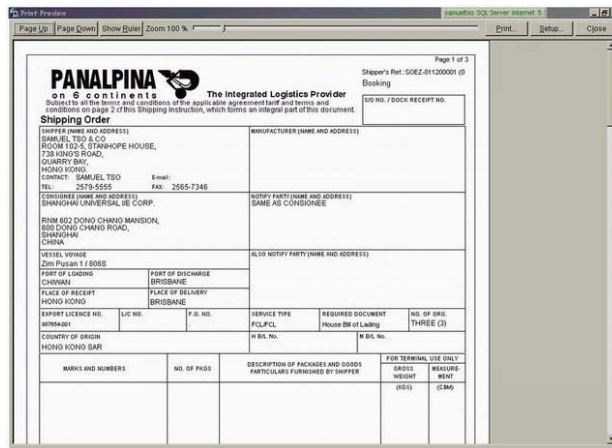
Print Preview

samueltso SQL Server internet 5

Page Up | Page Down | Show Ruler | Zoom 100 % | Print... | Setup... | Close

Page 1 of 3

Shipper's Ref.: SOEZ-011200001 (0

Booking

PANALPINA

on 6 continents

The Integrated Logistics Provider

Subject to all the terms and conditions of the applicable agreement tariff and terms and conditions on page 2 of this Shipping Instruction, which forms an integral part of this document.

Shipping Order

S/O NO. / DOCK RECEIPT NO.

SHIPPER (NAME AND ADDRESS)
SAMUEL TSO & CO
ROOM 102-5, STANHOPE HOUSE,
738 KING'S ROAD,
QUARRY BAY,
HONG KONG
CONTACT: SAMUEL TSO E-mail:
TEL: 2579-5555 FAX: 2565-7346

MANUFACTURER (NAME AND ADDRESS)

CONSIGNEE (NAME AND ADDRESS)
SHANGHAI UNIVERSAL I/E CORP.

RNM 602 DONG CHANG MANSION,
600 DONG CHANG ROAD,
SHANGHAI
CHINA

NOTIFY PARTY (NAME AND ADDRESS)
SAME AS CONSIGNEE

VESSEL VOYAGE
Zim Pusan 1 / 806S

ALSO NOTIFY PARTY (NAME AND ADDRESS)

| PORT OF LOADING | PORT OF DISCHARGE |
|---|---|
| CHIWAN | BRISBANE |
| PLACE OF RECEIPT | PLACE OF DELIVERY |
| HONG KONG | BRISBANE |

| EXPORT LICENCE NO. | L/C NO. | P.O. NO. | SERVICE TYPE | REQUIRED DOCUMENT | NO. OF ORG. |
|---|---|---|---|---|---|
| 007654-001 | | | FCL/FCL | House Bill of Lading | THREE (3) |

COUNTRY OF ORIGIN
HONG KONG SAR

H B/L No. M B/L No.

| MARKS AND NUMBERS | NO. OF PKGS | DESCRIPTION OF PACKAGES AND GOODS PARTICULARS FURNISHED BY SHIPPER | FOR TERMINAL USE ONLY GROSS WEIGHT (KGS) | MEASUREMENT (CBM) |
|---|---|---|---|---|